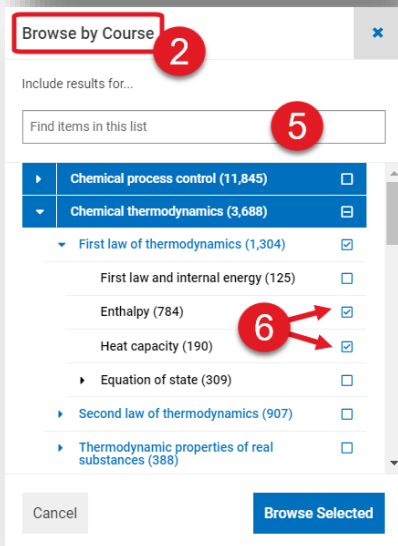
Browse by Course 2 ×

Include results for...

Find items in this list 5

Chemical process control (11,845)

Chemical thermodynamics (3,688)

First law of thermodynamics (1,304)

First law and internal energy (125)

Enthalpy (784)

6

Heat capacity (190)

Equation of state (309)

Second law of thermodynamics (907)

Thermodynamic properties of real substances (388)

Cancel

Browse Selected